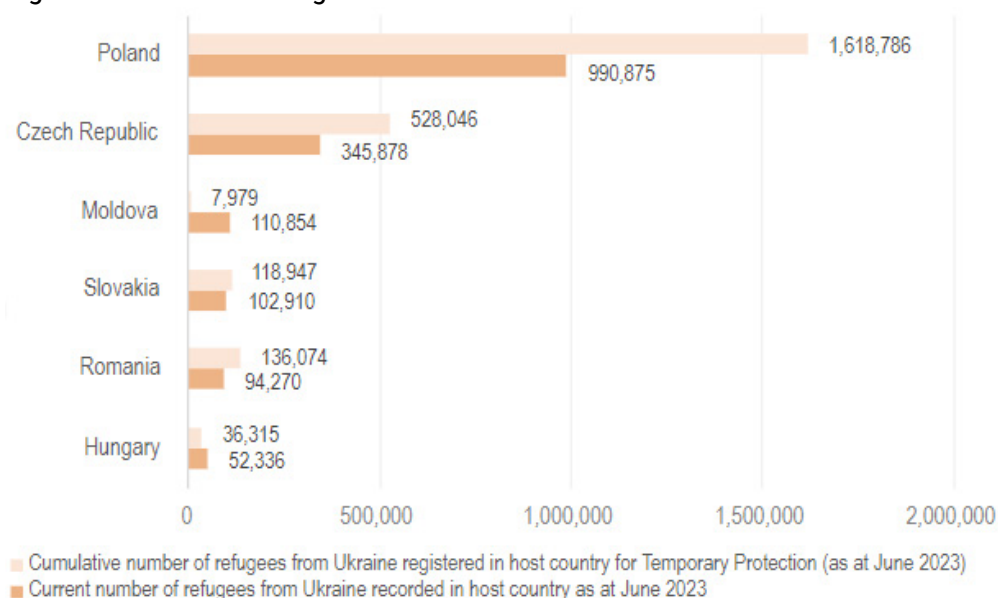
Poland
1,618,786
990,875
Czech Republic
528,046
345,878
Moldova
7,979
110,854
Slovakia
118,947
102,910
Romania
136,074
94,270
Hungary
36,315
52,336

0
500,000
1,000,000
1,500,000
2,000,000

Cumulative number of refugees from Ukraine registered in host country for Temporary Protection (as at June 2023)
Current number of refugees from Ukraine recorded in host country as at June 2023